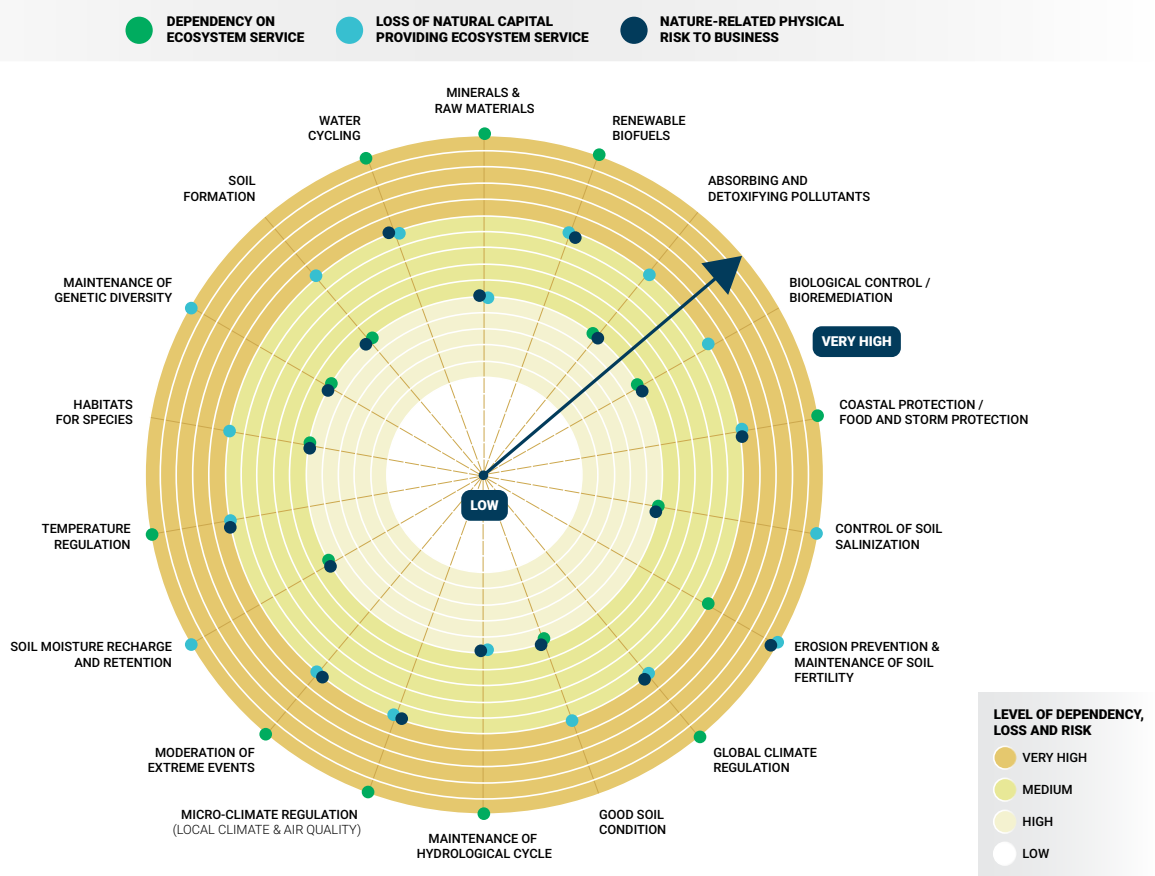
DEPENDENCY ON ECOSYSTEM SERVICE
LOSS OF NATURAL CAPITAL PROVIDING ECOSYSTEM SERVICE
NATURE-RELATED PHYSICAL RISK TO BUSINESS

MINERALS & RAW MATERIALS
RENEWABLE BIOFUELS
ABSORBING AND DETOXIFYING POLLUTANTS
BIOLOGICAL CONTROL / BIOREMEDIATION
VERY HIGH
COASTAL PROTECTION / FOOD AND STORM PROTECTION
CONTROL OF SOIL SALINIZATION
EROSION PREVENTION & MAINTENANCE OF SOIL FERTILITY
GLOBAL CLIMATE REGULATION
GOOD SOIL CONDITION
MAINTENANCE OF HYDROLOGICAL CYCLE
MICRO-CLIMATE REGULATION (LOCAL CLIMATE & AIR QUALITY)
MODERATION OF EXTREME EVENTS
SOIL MOISTURE RECHARGE AND RETENTION
TEMPERATURE REGULATION
HABITATS FOR SPECIES
MAINTENANCE OF GENETIC DIVERSITY
SOIL FORMATION
WATER CYCLING
LOW

LEVEL OF DEPENDENCY, LOSS AND RISK
VERY HIGH
MEDIUM
HIGH
LOW